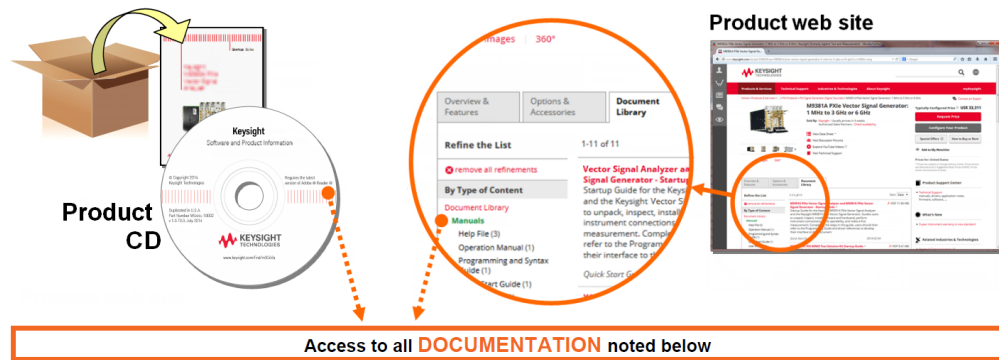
Product web site

Keysight
Software and Product Information

Product
CD

KEYSIGHT TECHNOLOGIES

Images | 360°

Overview & Features

Options & Accessories

Document Library

Refine the List

1-11 of 11

remove all refinements

By Type of Content

Document Library

Manuals

Help File (3)

Operation Manual (1)

Programming and Syntax Guide (1)

Start Guide (1)

Vector Signal Analyzer an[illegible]
Signal Generator - Startup
Startup Guide for the Keys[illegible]
and the Keysight Vector S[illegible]
to unpack, inspect, install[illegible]
instrument connections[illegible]
measurement. Compl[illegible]
refer to the Program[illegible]
their interface to t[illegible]

Quick Start G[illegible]

KEYSIGHT TECHNOLOGIES

M9381A PXIe Vector Signal Generator
1 MHz to 3 GHz or 6 GHz

Access to all DOCUMENTATION noted below